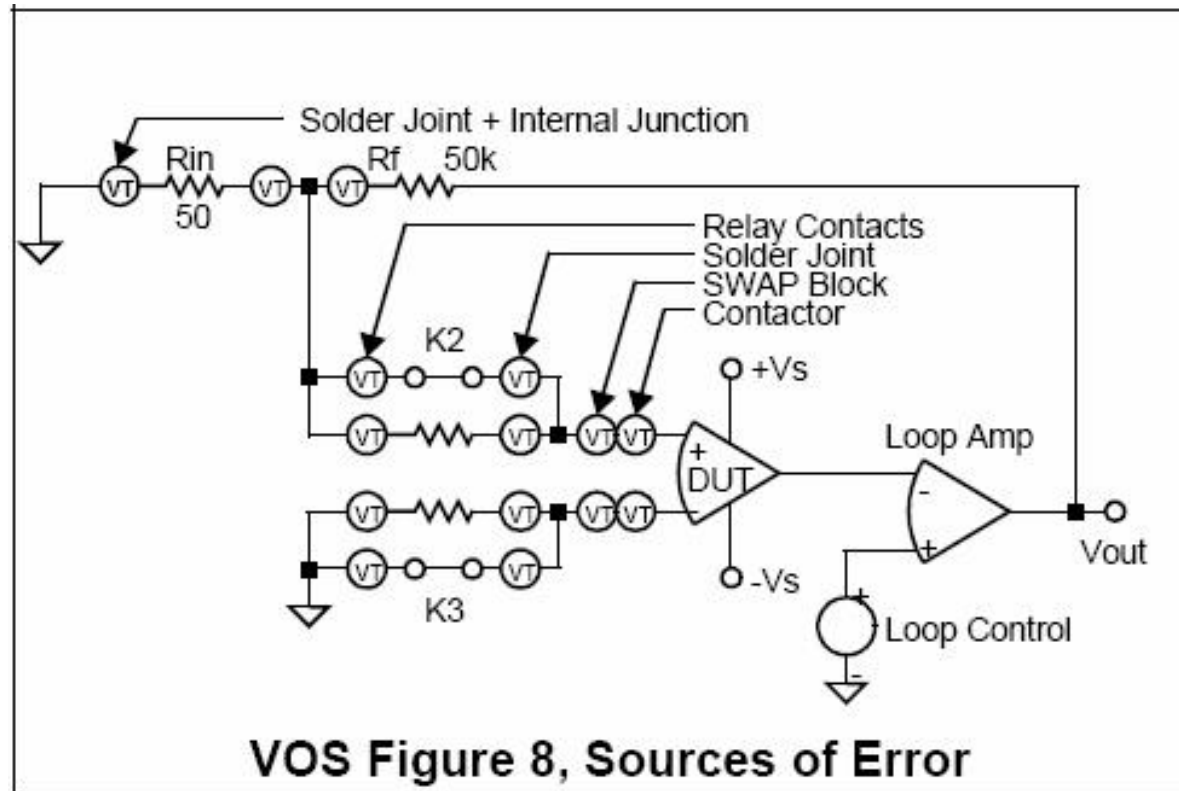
Solder Joint + Internal Junction

VT Rin VT VT Rf 50k

50

Relay Contacts

Solder Joint

SWAP Block

Contactor

VT K2 VT

+Vs

VT VT VT VT

Loop Amp

+

DUT

-

VT VT VT VT

-

+

Vout

VT VT

-Vs

K3

+

Loop Control

-

VOS Figure 8, Sources of Error